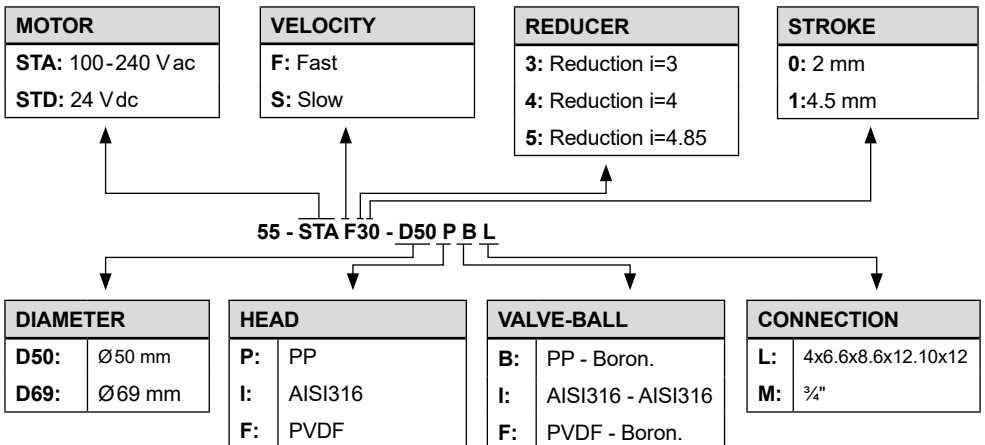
| MOTOR |
|---|
| **STA:** 100-240 Vac |
| **STD:** 24 Vdc |

| VELOCITY |
|---|
| **F:** Fast |
| **S:** Slow |

| REDUCER |
|---|
| **3:** Reduction i=3 |
| **4:** Reduction i=4 |
| **5:** Reduction i=4.85 |

| STROKE |
|---|
| **0:** 2 mm |
| **1:**4.5 mm |

55 - STA F30 - D50 P B L

| DIAMETER | |
|---|---|
| **D50:** | Ø50 mm |
| **D69:** | Ø69 mm |

| HEAD | |
|---|---|
| **P:** | PP |
| **I:** | AISI316 |
| **F:** | PVDF |

| VALVE-BALL | |
|---|---|
| **B:** | PP - Boron. |
| **I:** | AISI316 - AISI316 |
| **F:** | PVDF - Boron. |

| CONNECTION | |
|---|---|
| **L:** | 4x6.6x8.6x12.10x12 |
| **M:** | ¾" |